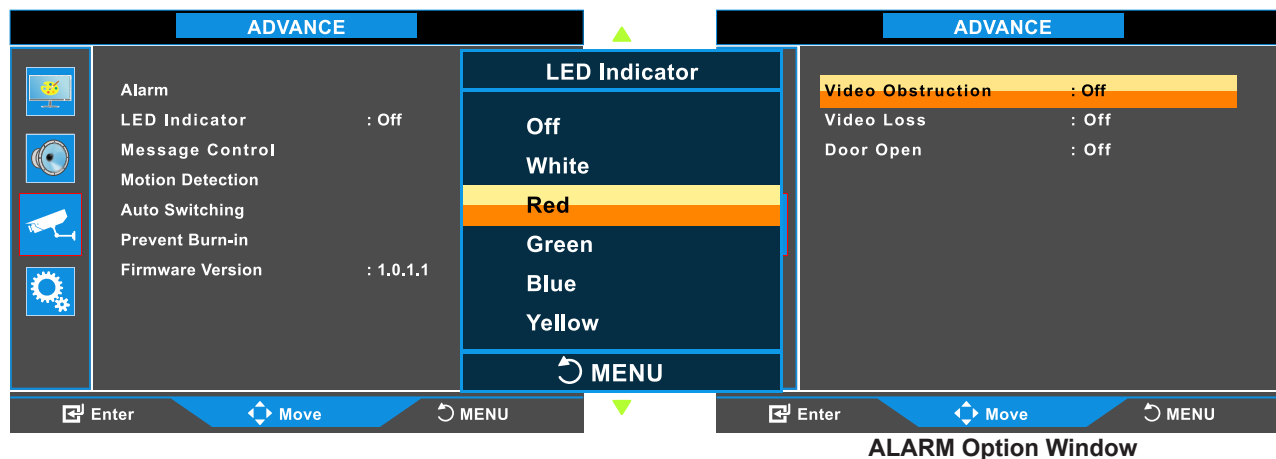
ADVANCE

Alarm
LED Indicator : Off
Message Control
Motion Detection
Auto Switching
Prevent Burn-in
Firmware Version : 1.0.1.1

LED Indicator
Off
White
Red
Green
Blue
Yellow
MENU

Enter Move MENU

ADVANCE

Video Obstruction : Off
Video Loss : Off
Door Open : Off

Enter Move MENU

ALARM Option Window